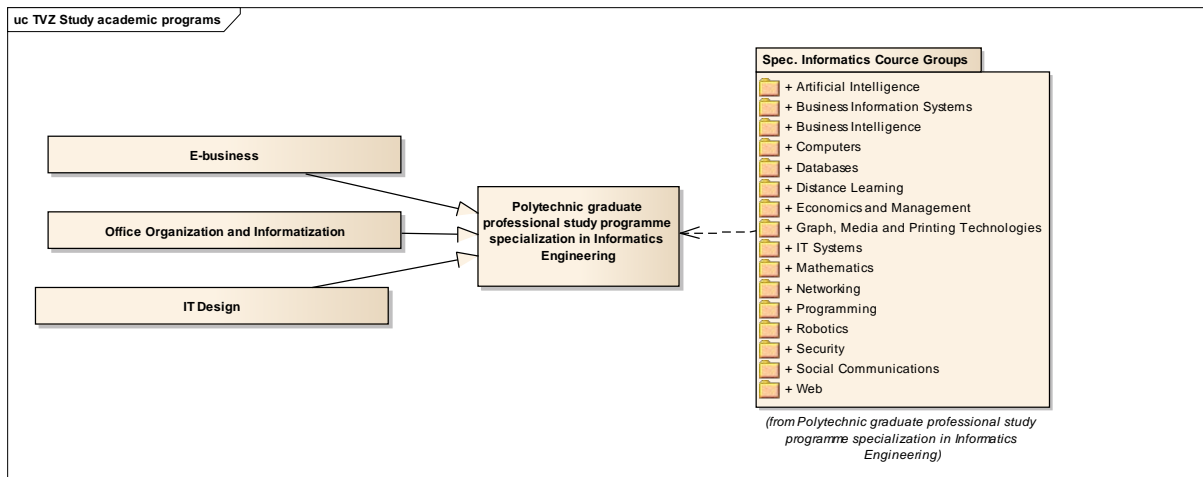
uc TVZ Study academic programs

E-business

Office Organization and Informatization

IT Design

Polytechnic graduate professional study programme specialization in Informatics Engineering

Spec. Informatics Cource Groups

+ Artificial Intelligence
+ Business Information Systems
+ Business Intelligence
+ Computers
+ Databases
+ Distance Learning
+ Economics and Management
+ Graph, Media and Printing Technologies
+ IT Systems
+ Mathematics
+ Networking
+ Programming
+ Robotics
+ Security
+ Social Communications
+ Web

(from Polytechnic graduate professional study programme specialization in Informatics Engineering)